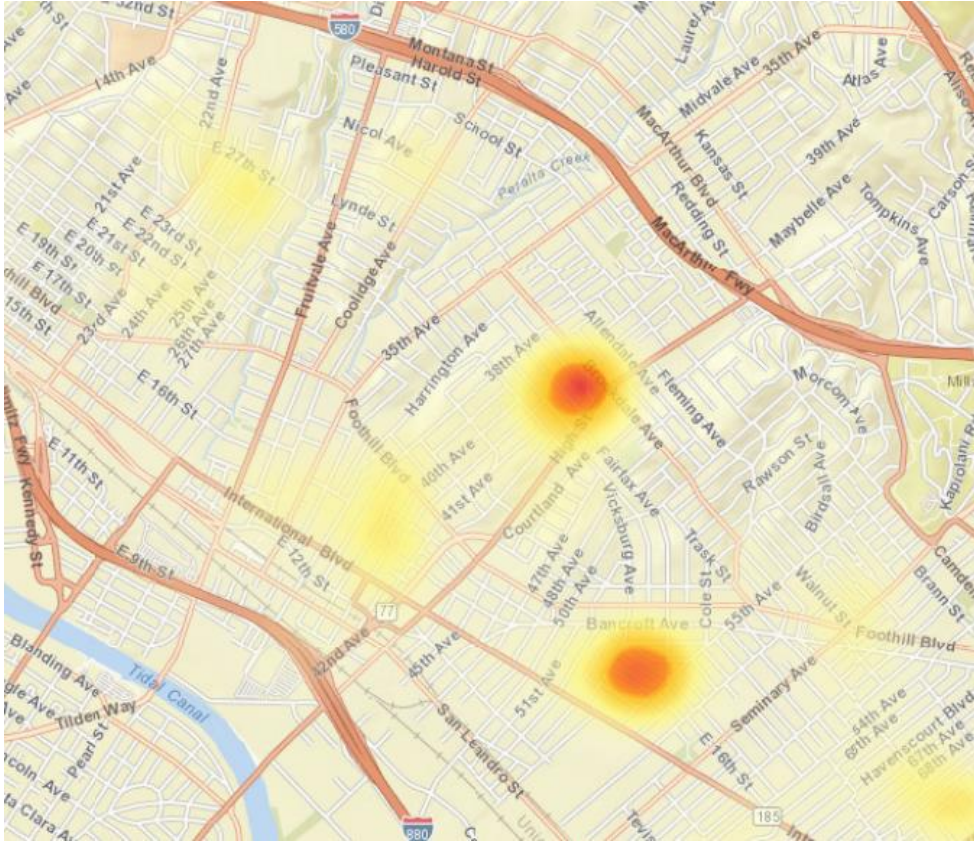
32nd St
580
Montana St
Harold St
Pleasant St
14th Ave
22nd Ave
Nicol Ave
School St
Peralta Creek
Laurel Ave
Midvale Ave
35th Ave
Atlas Ave
MacArthur Blvd
Kansas St
Redding St
39th Ave
Maybelle Ave
Tompkins Ave
Carson St
MacArthur Fwy
E 27th St
21st Ave
E 23rd St
E 22nd St
E 21st St
E 20th St
E 19th St
E 17th St
Foothill Blvd
15th St
23rd Ave
24th Ave
25th Ave
26th Ave
27th Ave
Lynde St
Fruitvale Ave
Coolidge Ave
35th Ave
Harrington Ave
38th Ave
Allendale Ave
Fleming Ave
Morcom Ave
E 16th St
Foothill Blvd
40th Ave
41st Ave
High St
Courtland Ave
Fairfax Ave
Vicksburg Ave
Rawson St
Birdsall Ave
Kapiolani Rd
E 11th St
Kennedy St
International Blvd
E 12th St
E 9th St
47th Ave
48th Ave
50th Ave
Trask St
Cole St
55th Ave
Walnut St
Foothill Blvd
Camden
Brann St
77
42nd Ave
45th Ave
Bancroft Ave
Seminary Ave
Branding Ave
Tidal Canal
Tilden Way
Pearl St
51st Ave
San Leandro St
E 16th St
64th Ave
66th Ave
Havenscourt Blvd
67th Ave
68th Ave
185
880